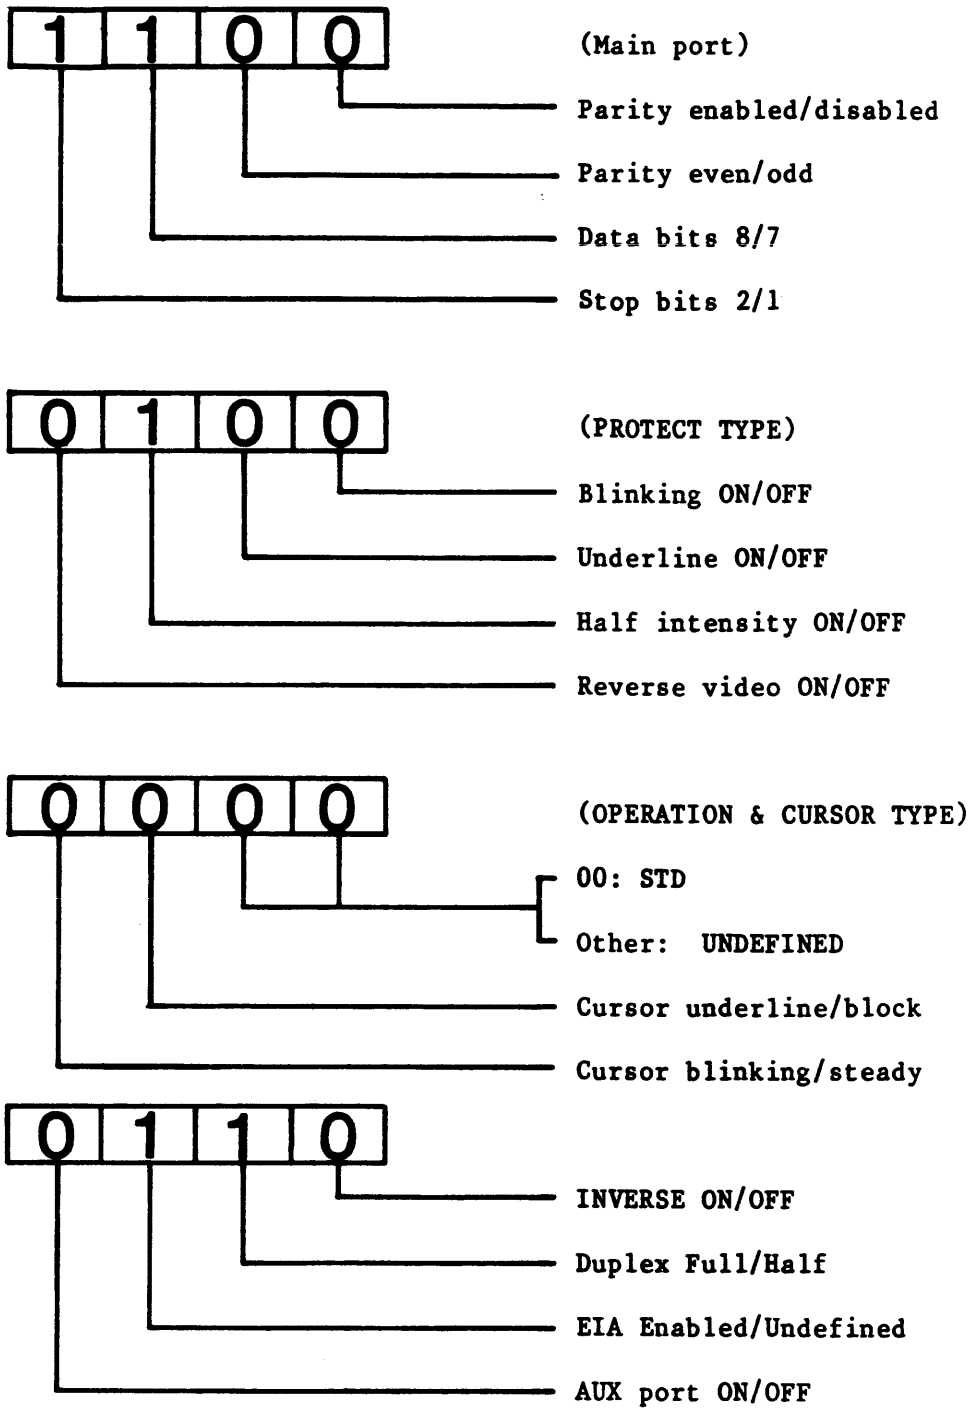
| 1 | 1 | 0 | 0 |
|---|---|---|---|

(Main port)

Parity enabled/disabled

Parity even/odd

Data bits 8/7

Stop bits 2/1

| 0 | 1 | 0 | 0 |
|---|---|---|---|

(PROTECT TYPE)

Blinking ON/OFF

Underline ON/OFF

Half intensity ON/OFF

Reverse video ON/OFF

| 0 | 0 | 0 | 0 |
|---|---|---|---|

(OPERATION & CURSOR TYPE)

00: STD

Other: UNDEFINED

Cursor underline/block

Cursor blinking/steady

| 0 | 1 | 1 | 0 |
|---|---|---|---|

INVERSE ON/OFF

Duplex Full/Half

EIA Enabled/Undefined

AUX port ON/OFF